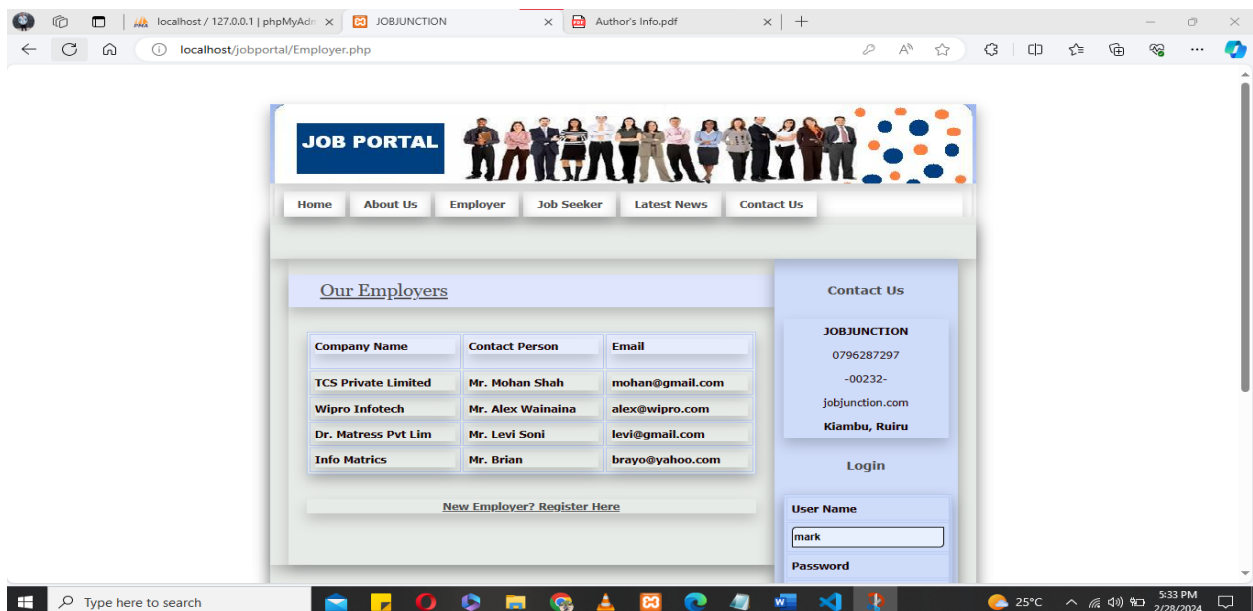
localhost / 127.0.0.1 | phpMyAdm ×
JOBJUNCTION ×
Author's Info.pdf ×
+

localhost/jobportal/Employer.php

JOB PORTAL

Home | About Us | Employer | Job Seeker | Latest News | Contact Us

Our Employers

| Company Name | Contact Person | Email |
|---|---|---|
| TCS Private Limited | Mr. Mohan Shah | mohan@gmail.com |
| Wipro Infotech | Mr. Alex Wainaina | alex@wipro.com |
| Dr. Matress Pvt Lim | Mr. Levi Soni | levi@gmail.com |
| Info Matrics | Mr. Brian | brayo@yahoo.com |

New Employer? Register Here

Contact Us

JOBJUNCTION
0796287297
-00232-
jobjunction.com
Kiambu, Ruiru

Login

User Name
mark
Password

Type here to search
25°C
5:33 PM
2/28/2024